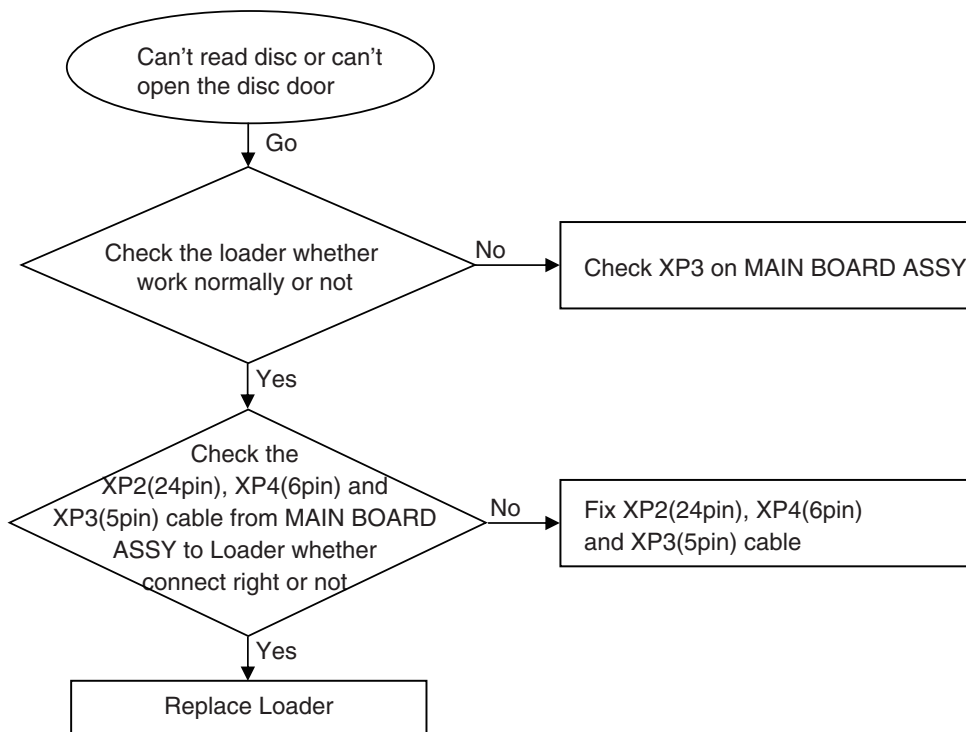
Can't read disc or can't open the disc door

Go

Check the loader whether work normally or not

No

Check XP3 on MAIN BOARD ASSY

Yes

Check the XP2(24pin), XP4(6pin) and XP3(5pin) cable from MAIN BOARD ASSY to Loader whether connect right or not

No

Fix XP2(24pin), XP4(6pin) and XP3(5pin) cable

Yes

Replace Loader